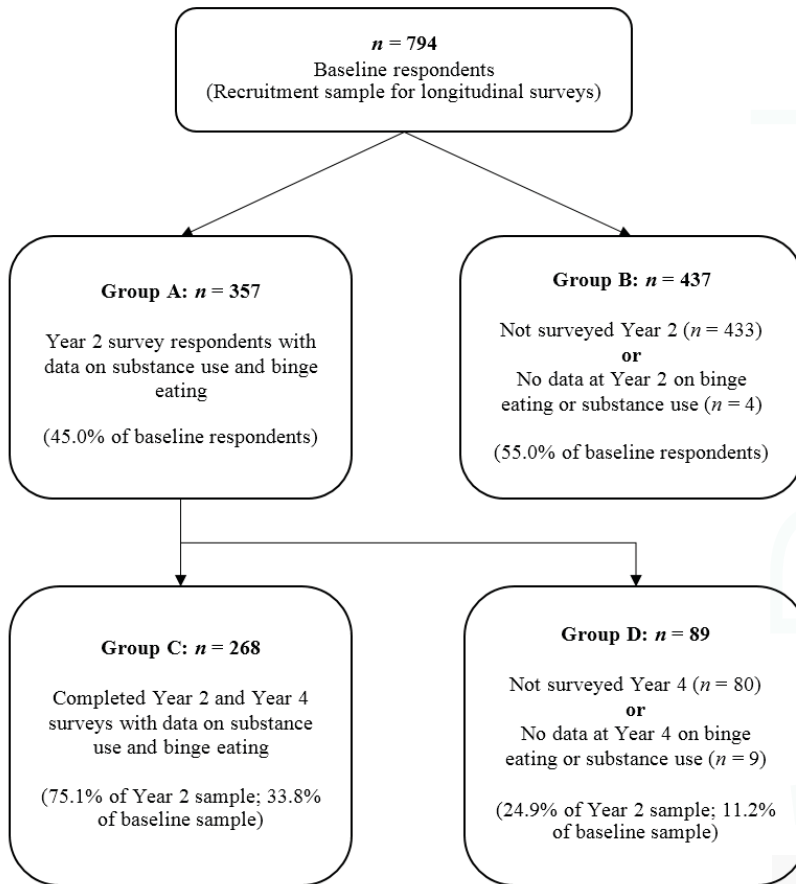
$n$ = 794
Baseline respondents
(Recruitment sample for longitudinal surveys)

Group A: $n$ = 357

Year 2 survey respondents with data on substance use and binge eating

(45.0% of baseline respondents)

Group B: $n$ = 437

Not surveyed Year 2 ($n$ = 433)
or
No data at Year 2 on binge eating or substance use ($n$ = 4)

(55.0% of baseline respondents)

Group C: $n$ = 268

Completed Year 2 and Year 4 surveys with data on substance use and binge eating

(75.1% of Year 2 sample; 33.8% of baseline sample)

Group D: $n$ = 89

Not surveyed Year 4 ($n$ = 80)
or
No data at Year 4 on binge eating or substance use ($n$ = 9)

(24.9% of Year 2 sample; 11.2% of baseline sample)